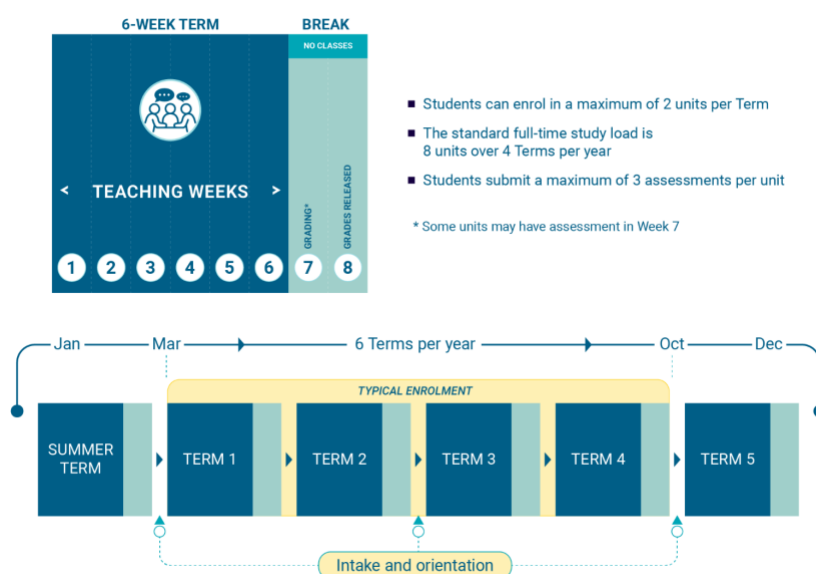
6-WEEK TERM

BREAK

NO CLASSES

TEACHING WEEKS

GRADING*

GRADES RELEASED

1 2 3 4 5 6 7 8

Students can enrol in a maximum of 2 units per Term

The standard full-time study load is 8 units over 4 Terms per year

Students submit a maximum of 3 assessments per unit

* Some units may have assessment in Week 7

Jan Mar 6 Terms per year Oct Dec

TYPICAL ENROLMENT

SUMMER TERM

TERM 1

TERM 2

TERM 3

TERM 4

TERM 5

Intake and orientation